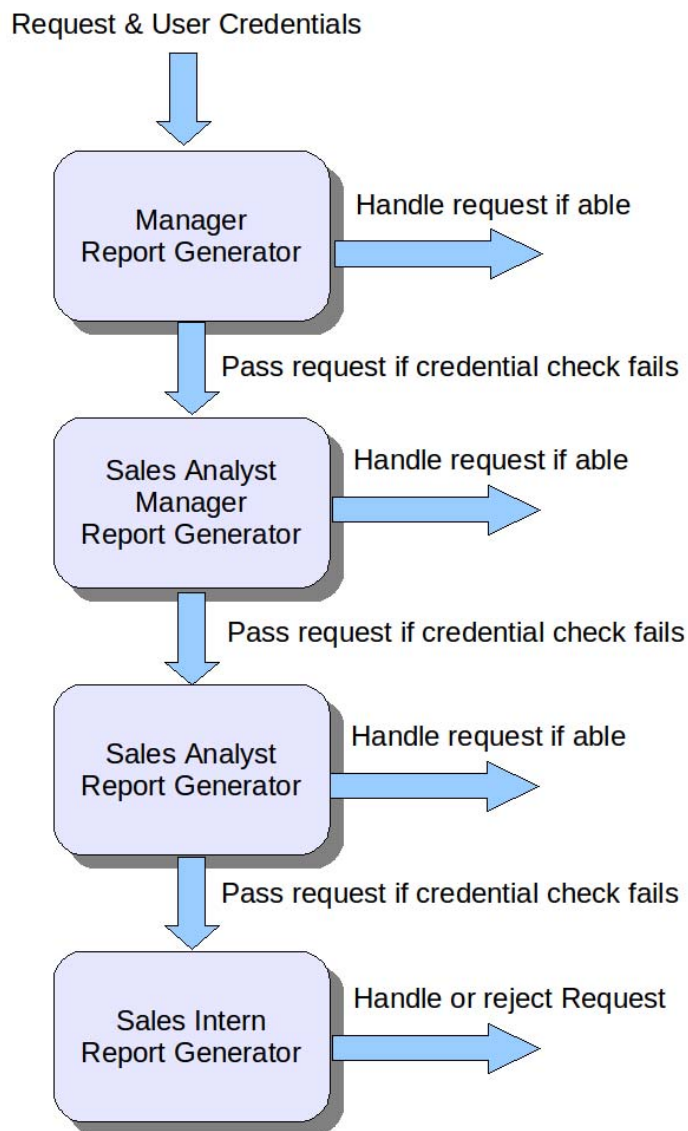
Request & User Credentials

Manager Report Generator

Handle request if able

Pass request if credential check fails

Sales Analyst Manager Report Generator

Handle request if able

Pass request if credential check fails

Sales Analyst Report Generator

Handle request if able

Pass request if credential check fails

Sales Intern Report Generator

Handle or reject Request